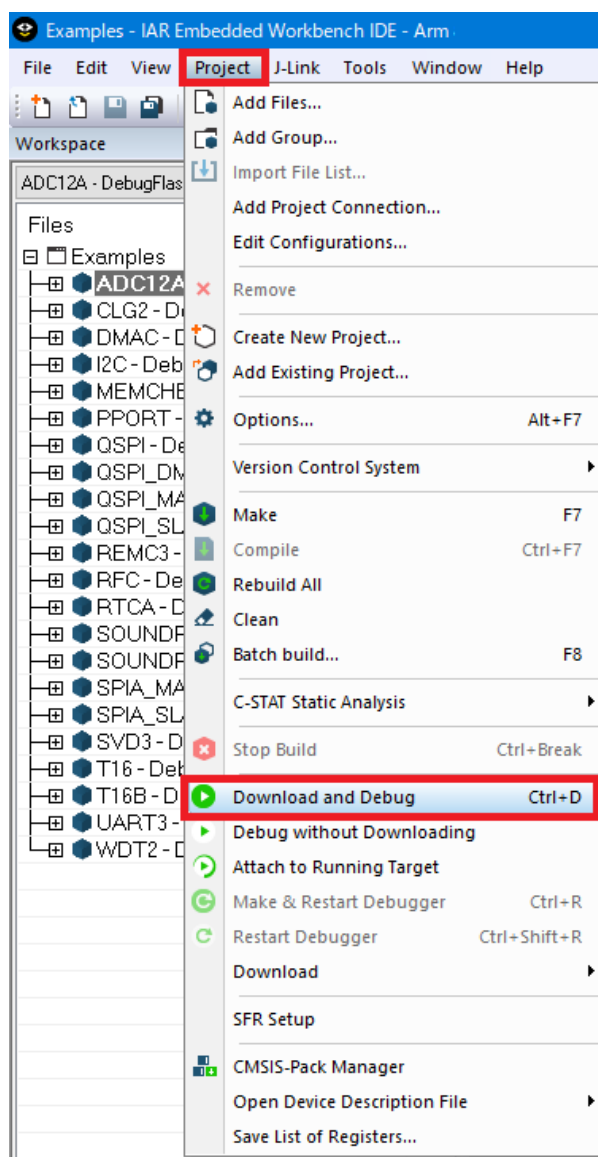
Examples - IAR Embedded Workbench IDE - Arm

File Edit View Project J-Link Tools Window Help

Workspace

ADC12A - DebugFlas

Files

Examples

ADC12A
CLG2 - De
DMAC - D
I2C - Deb
MEMCHE
PPORT -
QSPI - De
QSPI_DM
QSPI_MA
QSPI_SL
REMC3 -
RFC - De
RTCA - D
SOUNDP
SOUNDP
SPIA_MA
SPIA_SL
SVD3 - D
T16 - Deb
T16B - D
UART3 -
WDT2 - D

Add Files...
Add Group...
Import File List...
Add Project Connection...
Edit Configurations...

Remove

Create New Project...
Add Existing Project...

Options... Alt+F7

Version Control System

Make F7
Compile Ctrl+F7
Rebuild All
Clean
Batch build... F8

C-STAT Static Analysis

Stop Build Ctrl+Break

Download and Debug Ctrl+D
Debug without Downloading
Attach to Running Target
Make & Restart Debugger Ctrl+R
Restart Debugger Ctrl+Shift+R
Download

SFR Setup

CMSIS-Pack Manager
Open Device Description File
Save List of Registers...